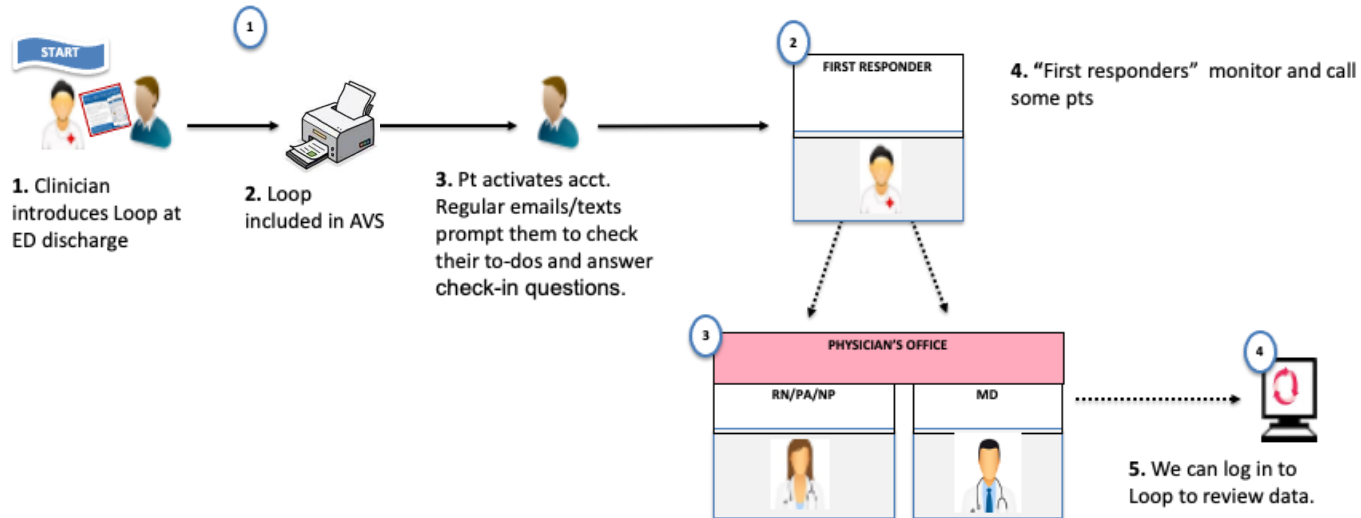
START

1

1. Clinician introduces Loop at ED discharge

2. Loop included in AVS

3. Pt activates acct. Regular emails/texts prompt them to check their to-dos and answer check-in questions.

2

FIRST RESPONDER

4. "First responders" monitor and call some pts

3

PHYSICIAN'S OFFICE

RN/PA/NP

MD

4

5. We can log in to Loop to review data.